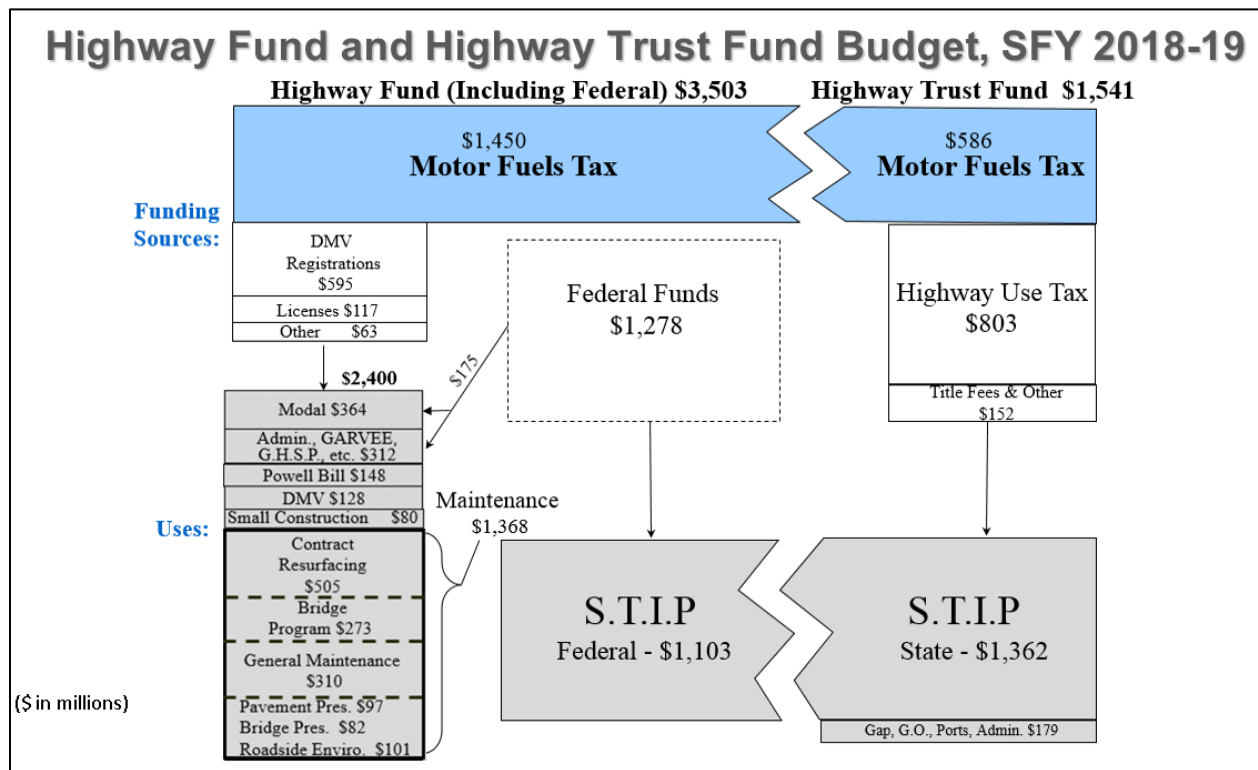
Highway Fund and Highway Trust Fund Budget, SFY 2018-19

Highway Fund (Including Federal) $3,503

Highway Trust Fund $1,541

$1,450
Motor Fuels Tax

$586
Motor Fuels Tax

Funding Sources:

DMV Registrations $595

Licenses $117

Other $63

Federal Funds
$1,278

Highway Use Tax
$803

Title Fees & Other
$152

$175

$2,400

Modal $364

Admin., GARVEE, G.H.S.P., etc. $312

Powell Bill $148

DMV $128

Small Construction $80

Uses:

Maintenance
$1,368

Contract Resurfacing $505

Bridge Program $273

General Maintenance $310

Pavement Pres. $97
Bridge Pres. $82
Roadside Enviro. $101

S.T.I.P
Federal - $1,103

S.T.I.P
State - $1,362

Gap, G.O., Ports, Admin. $179

($ in millions)